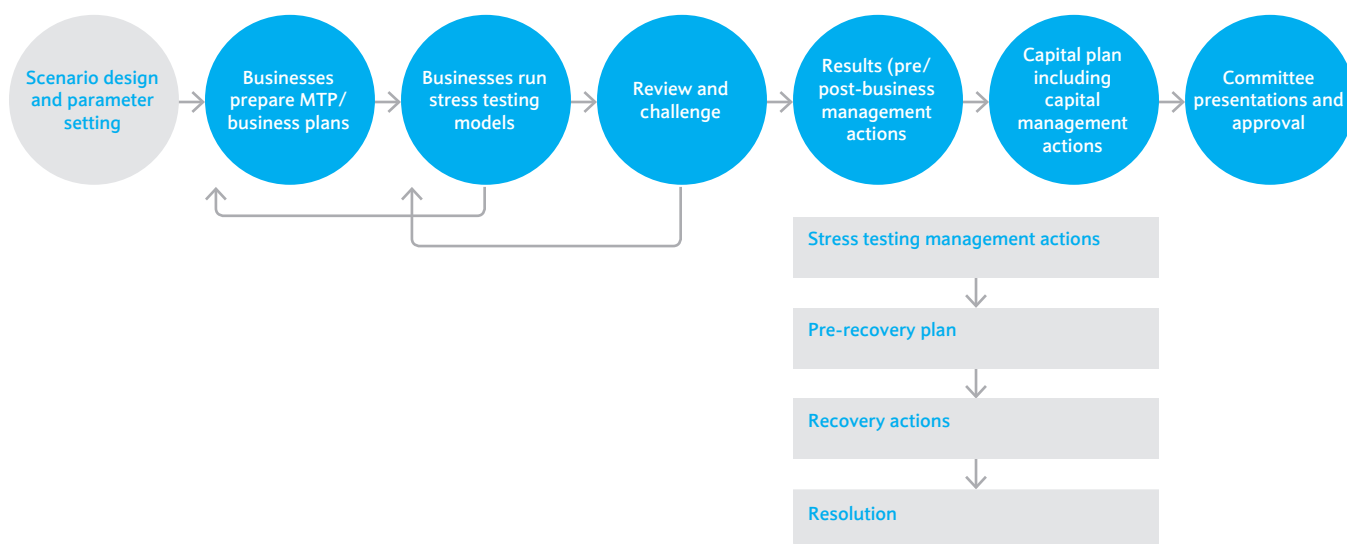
Scenario design and parameter setting

Businesses prepare MTP/ business plans

Businesses run stress testing models

Review and challenge

Results (pre/ post-business management actions

Capital plan including capital management actions

Committee presentations and approval

Stress testing management actions

Pre-recovery plan

Recovery actions

Resolution